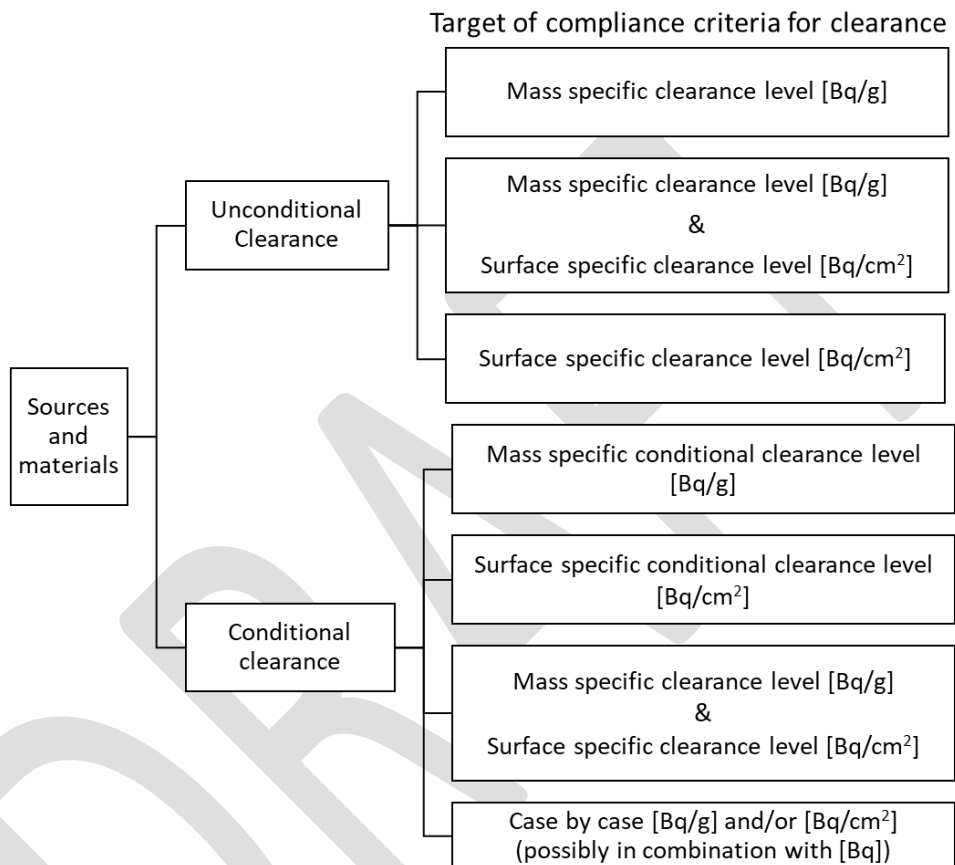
Target of compliance criteria for clearance

Sources and materials

Unconditional Clearance

Mass specific clearance level [Bq/g]

Mass specific clearance level [Bq/g]
&
Surface specific clearance level [Bq/cm$^2$]

Surface specific clearance level [Bq/cm$^2$]

Conditional clearance

Mass specific conditional clearance level [Bq/g]

Surface specific conditional clearance level [Bq/cm$^2$]

Mass specific clearance level [Bq/g]
&
Surface specific clearance level [Bq/cm$^2$]

Case by case [Bq/g] and/or [Bq/cm$^2$] (possibly in combination with [Bq])